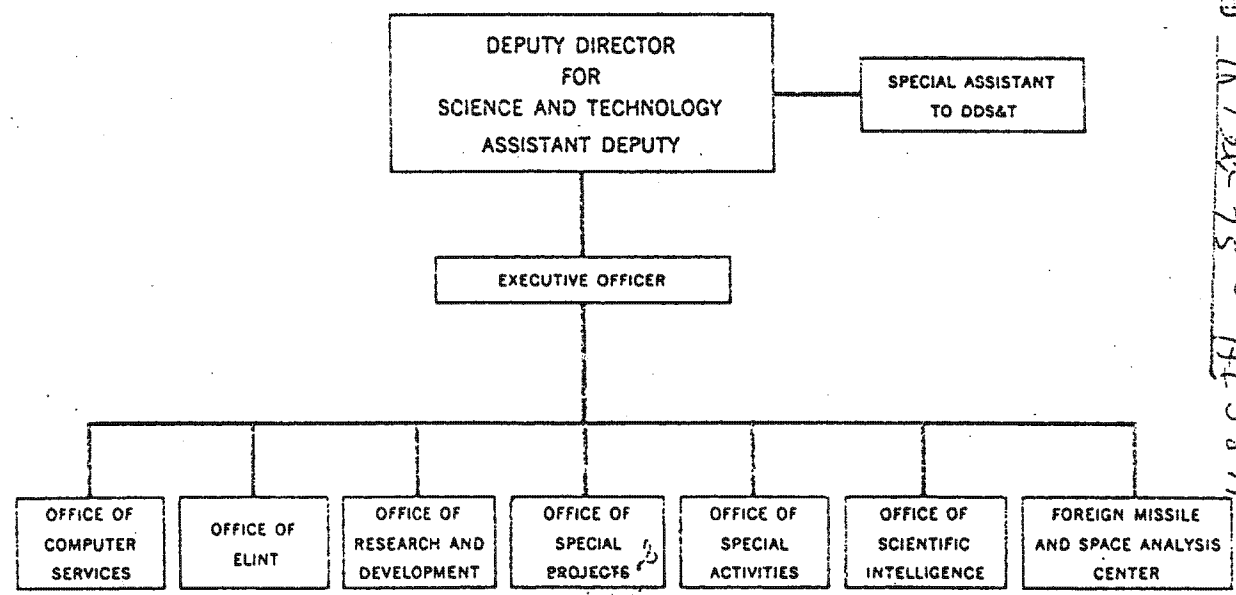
DEPUTY DIRECTOR
FOR
SCIENCE AND TECHNOLOGY
ASSISTANT DEPUTY

SPECIAL ASSISTANT
TO DDS&T

EXECUTIVE OFFICER

OFFICE OF
COMPUTER
SERVICES

OFFICE OF
ELINT

OFFICE OF
RESEARCH AND
DEVELOPMENT

OFFICE OF
SPECIAL
PROJECTS

OFFICE OF
SPECIAL
ACTIVITIES

OFFICE OF
SCIENTIFIC
INTELLIGENCE

FOREIGN MISSILE
AND SPACE ANALYSIS
CENTER

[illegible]